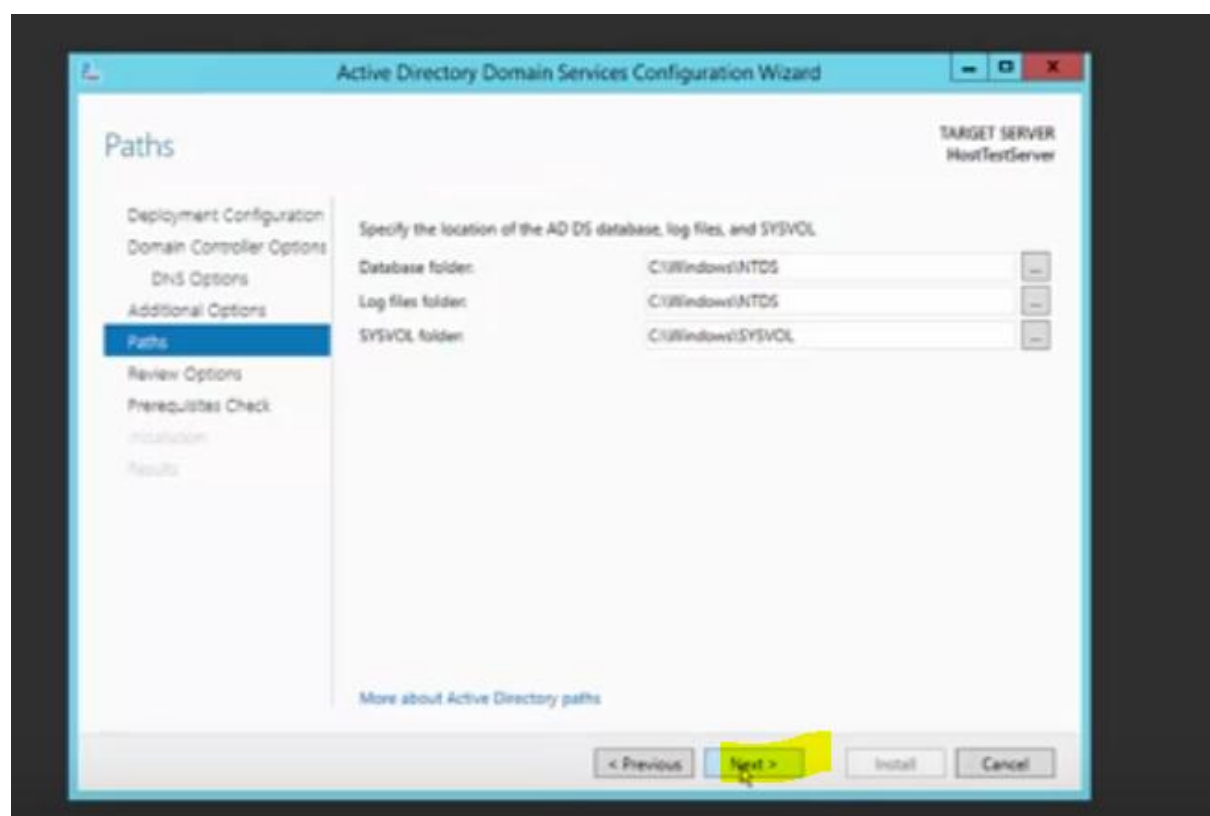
Active Directory Domain Services Configuration Wizard

Paths

TARGET SERVER
HostTestServer

Deployment Configuration
Domain Controller Options
DNS Options
Additional Options
Paths
Review Options
Prerequisites Check
Installation
Results

Specify the location of the AD DS database, log files, and SYSVOL

Database folder: C:\Windows\NTDS ...
Log files folder: C:\Windows\NTDS ...
SYSVOL folder: C:\Windows\SYSVOL ...

More about Active Directory paths

< Previous   Next >   Install   Cancel